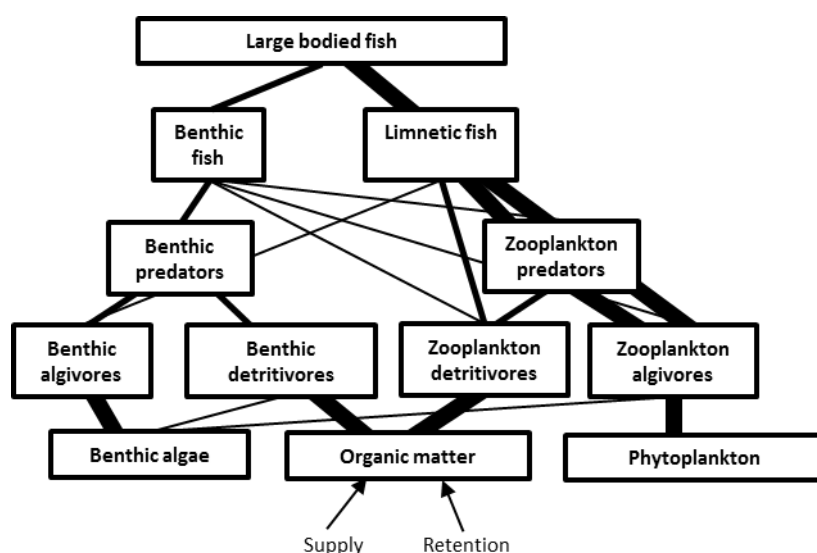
Large bodied fish

Benthic fish

Limnetic fish

Benthic predators

Zooplankton predators

Benthic algivores

Benthic detritivores

Zooplankton detritivores

Zooplankton algivores

Benthic algae

Organic matter

Phytoplankton

Supply

Retention